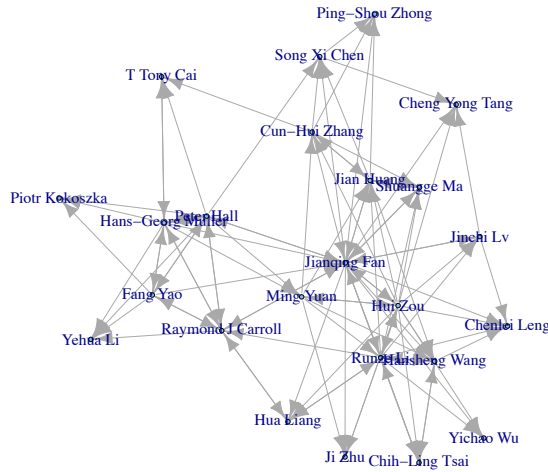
Ping−Shou Zhong
Song Xi Chen
T Tony Cai
Cheng Yong Tang
Cun−Hui Zhang
Jian Huang
Shuangge Ma
Piotr Kokoszka
Peter Hall
Hans−Georg Muller
Jinchi Lv
Jianqing Fan
Fang Yao
Ming Yuan
Hui Zou
Chenlei Leng
Yehua Li
Raymond J Carroll
Runze Li
Hansheng Wang
Hua Liang
Yichao Wu
Ji Zhu
Chih−Ling Tsai